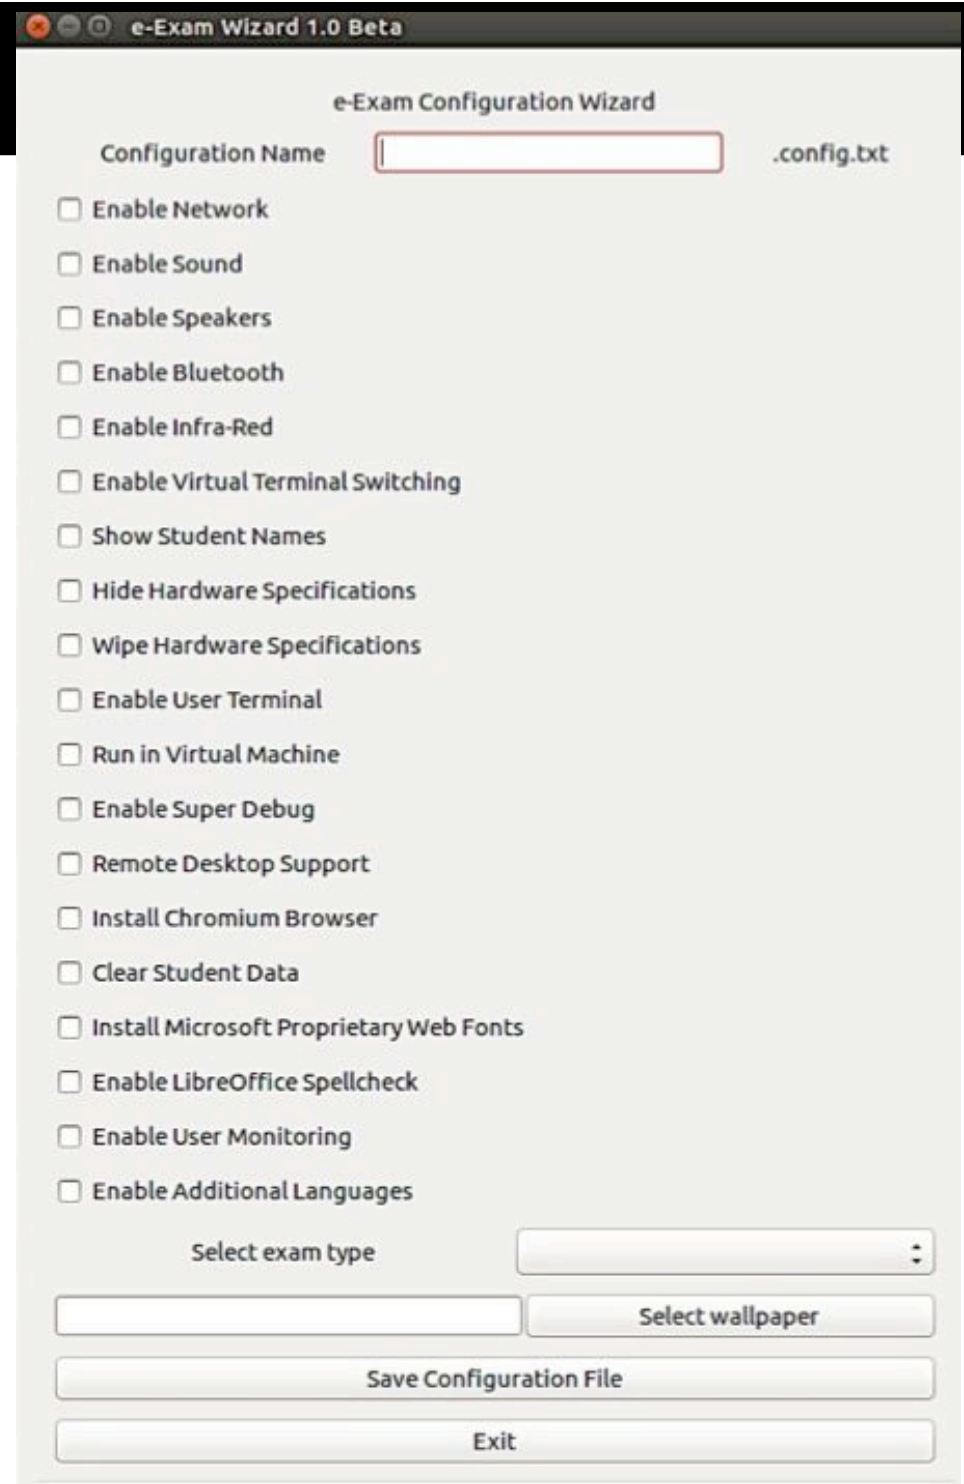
e-Exam Wizard 1.0 Beta

e-Exam Configuration Wizard

Configuration Name .config.txt

Enable Network

Enable Sound

Enable Speakers

Enable Bluetooth

Enable Infra-Red

Enable Virtual Terminal Switching

Show Student Names

Hide Hardware Specifications

Wipe Hardware Specifications

Enable User Terminal

Run in Virtual Machine

Enable Super Debug

Remote Desktop Support

Install Chromium Browser

Clear Student Data

Install Microsoft Proprietary Web Fonts

Enable LibreOffice Spellcheck

Enable User Monitoring

Enable Additional Languages

Select exam type

Select wallpaper

Save Configuration File

Exit